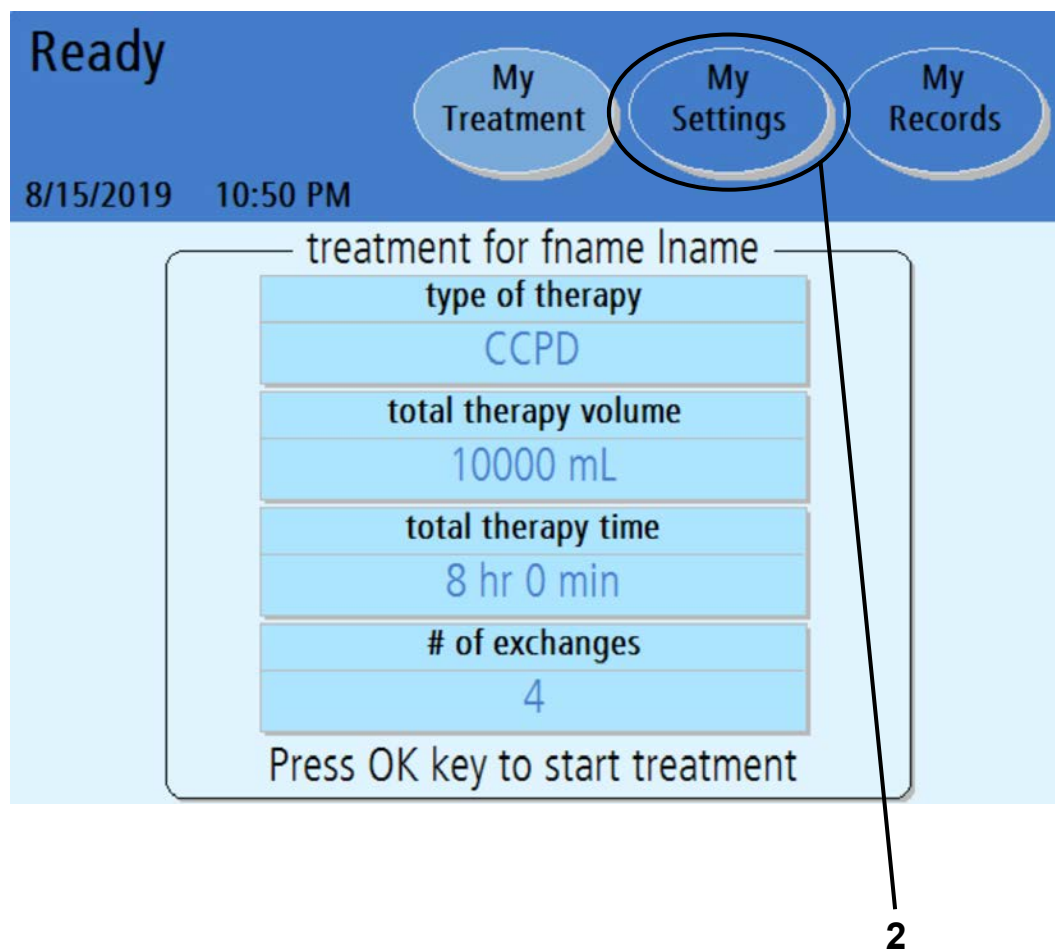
Ready

My Treatment

My Settings

My Records

8/15/2019 10:50 PM

treatment for fname lname

| type of therapy |
|---|
| CCPD |
| total therapy volume |
| 10000 mL |
| total therapy time |
| 8 hr 0 min |
| # of exchanges |
| 4 |

Press OK key to start treatment

2